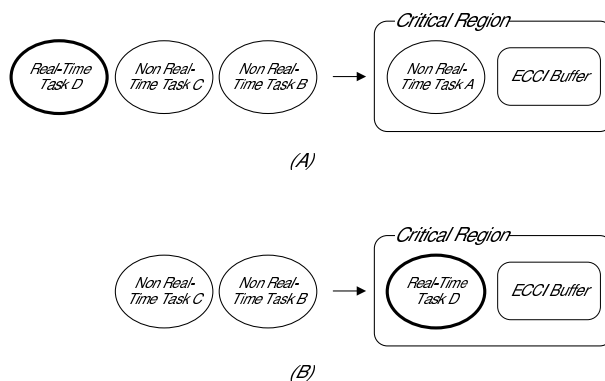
Real-Time Task D

Non Real-Time Task C

Non Real-Time Task B

Critical Region

Non Real-Time Task A

ECCI Buffer

(A)

Non Real-Time Task C

Non Real-Time Task B

Critical Region

Real-Time Task D

ECCI Buffer

(B)